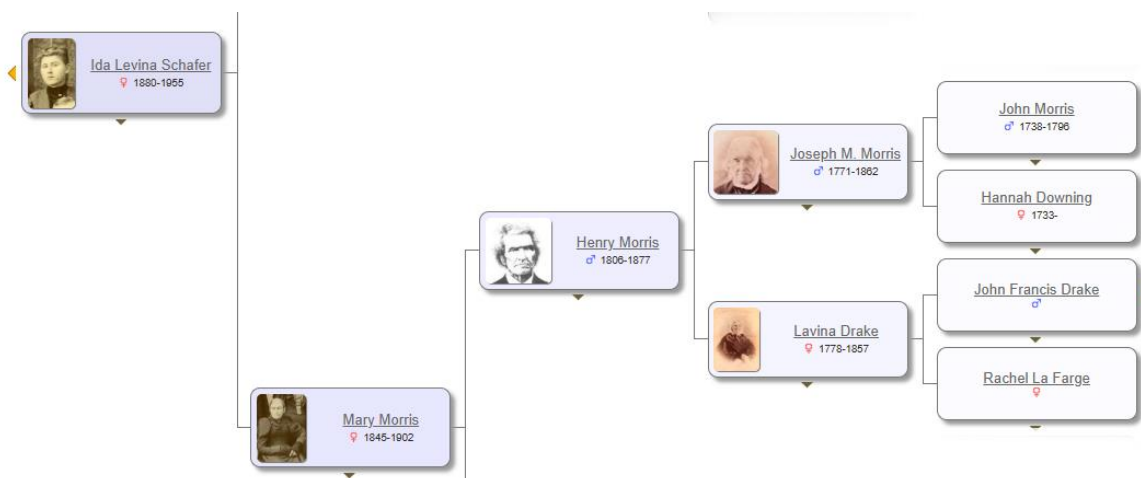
Ida Levina Schafer
♀ 1880-1955

Mary Morris
♀ 1845-1902

Henry Morris
♂ 1806-1877

Joseph M. Morris
♂ 1771-1862

Lavina Drake
♀ 1778-1857

John Morris
♂ 1738-1796

Hannah Downing
♀ 1733-

John Francis Drake
♂

Rachel La Farge
♀